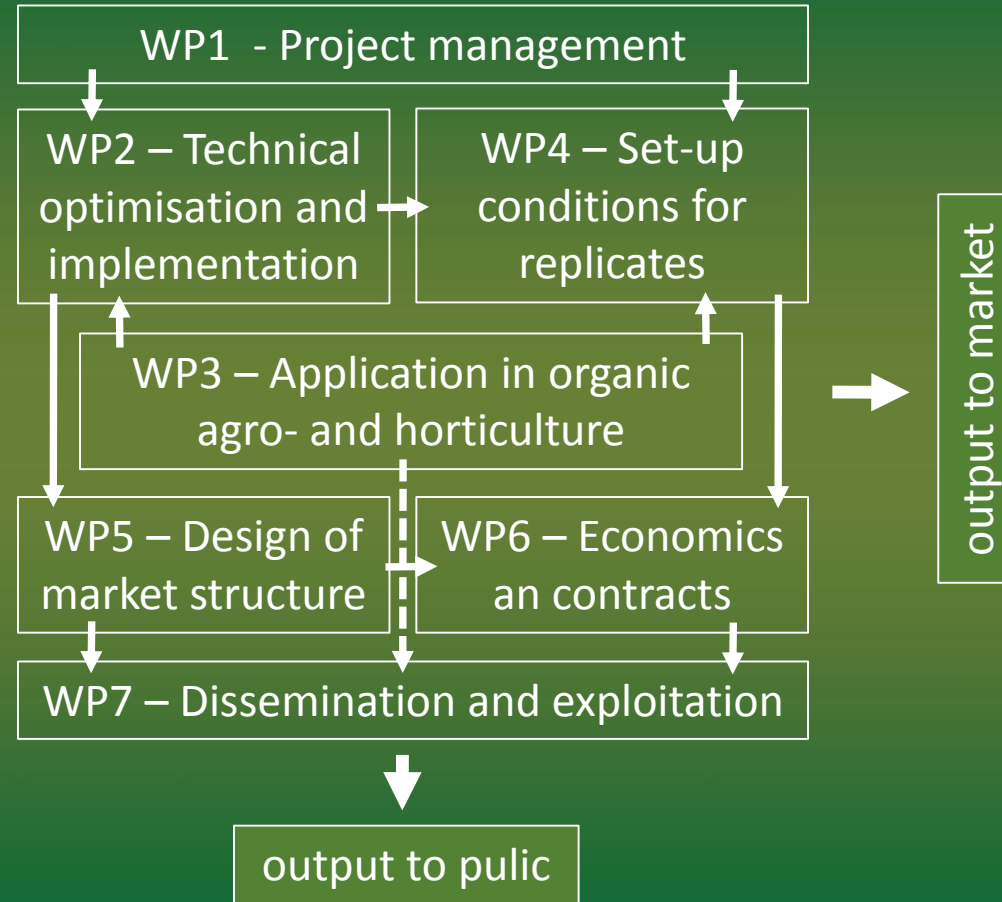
WP1 - Project management

WP2 – Technical optimisation and implementation

WP4 – Set-up conditions for replicates

WP3 – Application in organic agro- and horticulture

output to market

WP5 – Design of market structure

WP6 – Economics an contracts

WP7 – Dissemination and exploitation

output to pulic